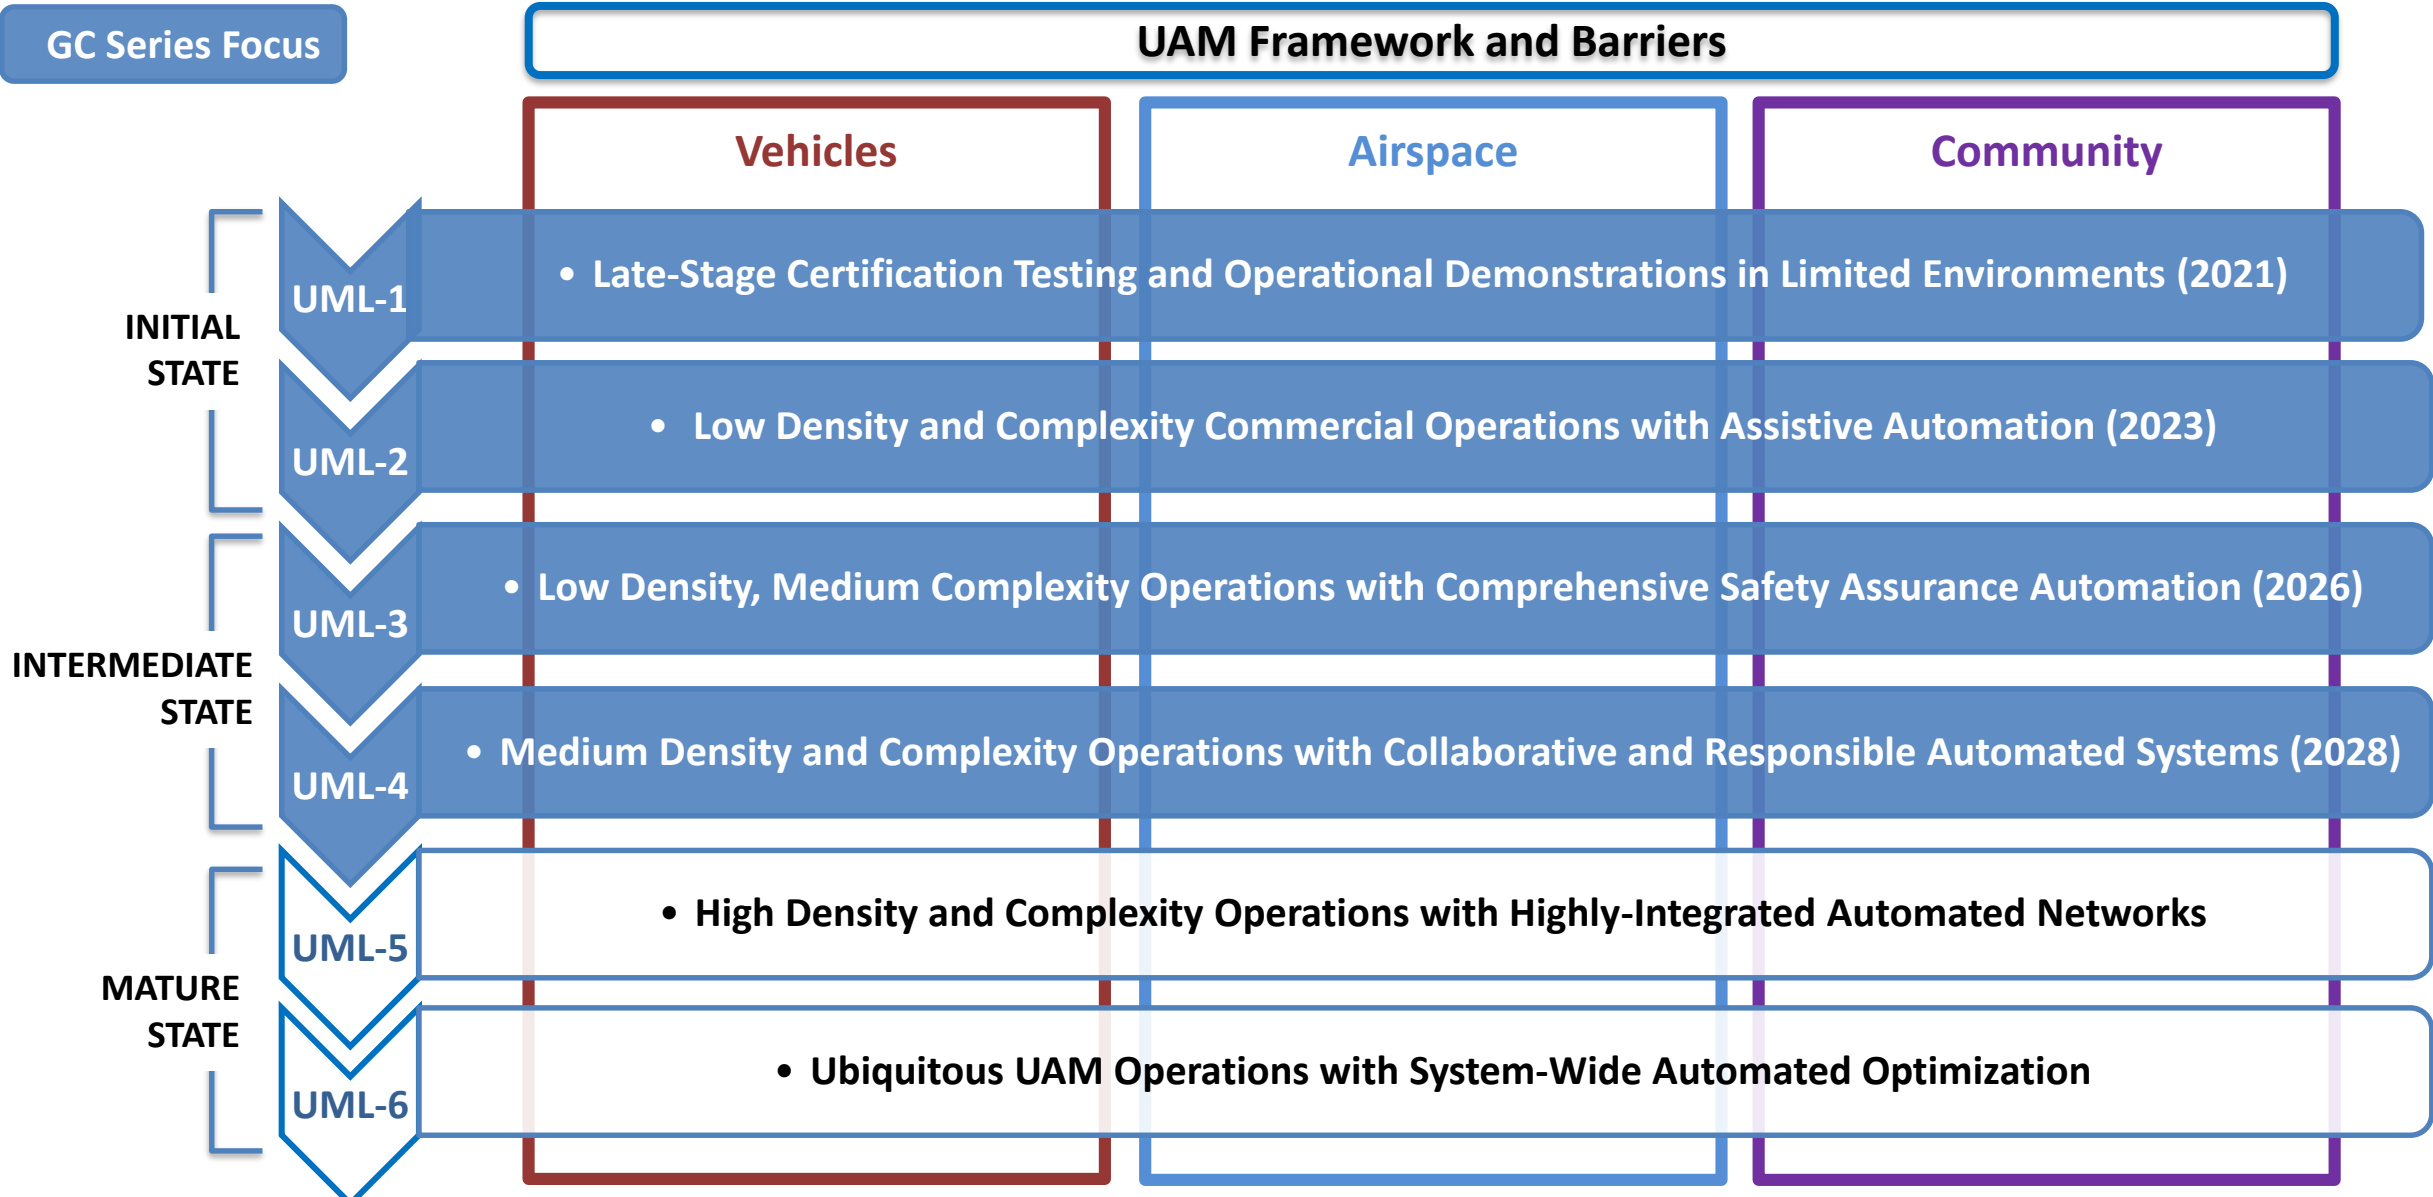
GC Series Focus

UAM Framework and Barriers

Vehicles

Airspace

Community

INITIAL STATE

UML-1

• Late-Stage Certification Testing and Operational Demonstrations in Limited Environments (2021)

UML-2

• Low Density and Complexity Commercial Operations with Assistive Automation (2023)

INTERMEDIATE STATE

UML-3

• Low Density, Medium Complexity Operations with Comprehensive Safety Assurance Automation (2026)

UML-4

• Medium Density and Complexity Operations with Collaborative and Responsible Automated Systems (2028)

MATURE STATE

UML-5

• High Density and Complexity Operations with Highly-Integrated Automated Networks

UML-6

• Ubiquitous UAM Operations with System-Wide Automated Optimization